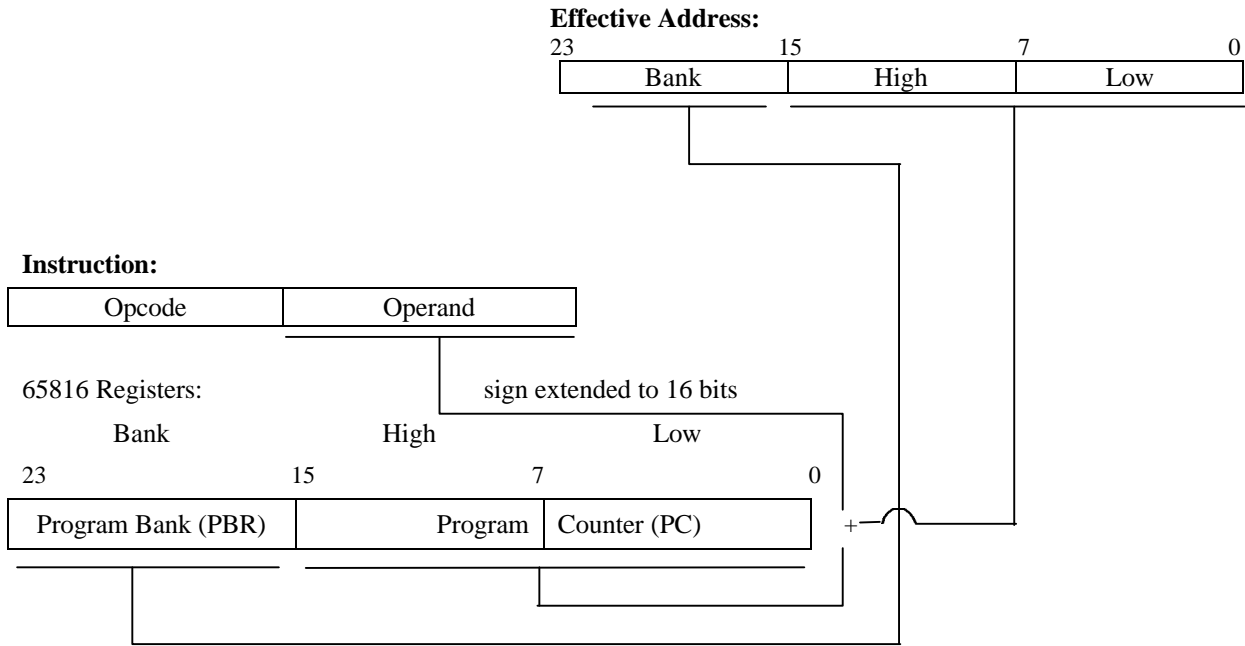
**Effective Address:**

23 15 7 0

| Bank | High | Low |
|---|---|---|

**Instruction:**

| Opcode | Operand |
|---|---|

65816 Registers:

sign extended to 16 bits

Bank High Low

23 15 7 0

| Program Bank (PBR) | Program | Counter (PC) |
|---|---|---|

+